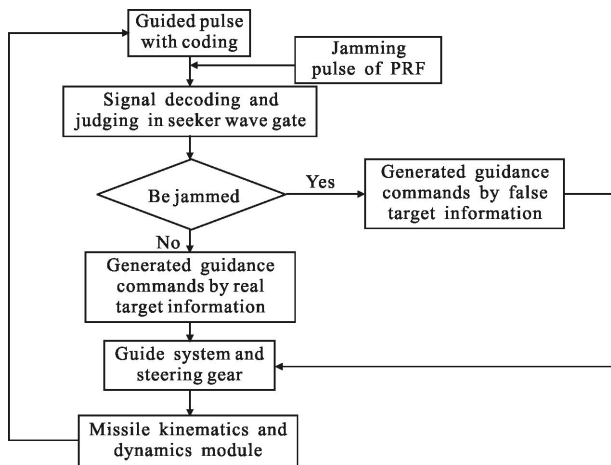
Guided pulse with coding

Jamming pulse of PRF

Signal decoding and judging in seeker wave gate

Be jammed

Yes

Generated guidance commands by false target information

No

Generated guidance commands by real target information

Guide system and steering gear

Missile kinematics and dynamics module